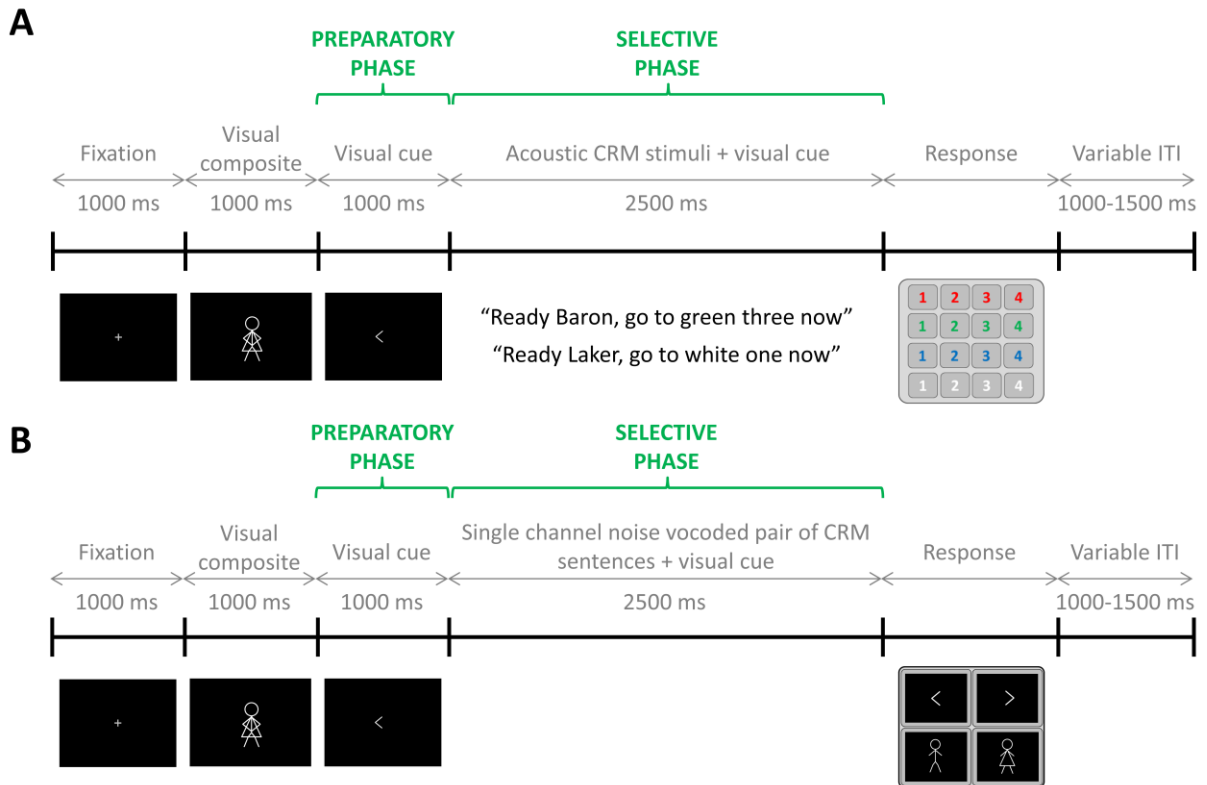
A

PREPARATORY PHASE

SELECTIVE PHASE

Fixation
1000 ms

Visual composite
1000 ms

Visual cue
1000 ms

Acoustic CRM stimuli + visual cue
2500 ms

Response

Variable ITI
1000-1500 ms

+

<

"Ready Baron, go to green three now"
"Ready Laker, go to white one now"

| 1 | 2 | 3 | 4 |
|---|---|---|---|
| 1 | 2 | 3 | 4 |
| 1 | 2 | 3 | 4 |
| 1 | 2 | 3 | 4 |

B

PREPARATORY PHASE

SELECTIVE PHASE

Fixation
1000 ms

Visual composite
1000 ms

Visual cue
1000 ms

Single channel noise vocoded pair of CRM sentences + visual cue
2500 ms

Response

Variable ITI
1000-1500 ms

+

<

<
>